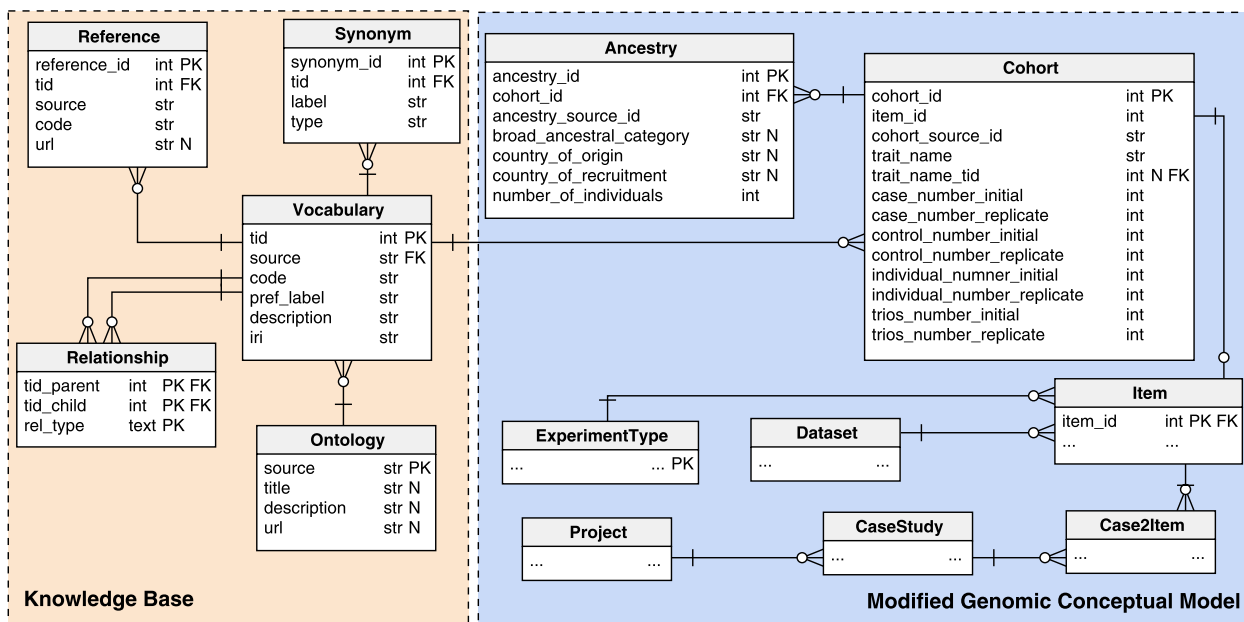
**Reference**

| | | |
|---|---|---|
| reference_id | int | PK |
| tid | int | FK |
| source | str | |
| code | str | |
| url | str | N |

**Synonym**

| | | |
|---|---|---|
| synonym_id | int | PK |
| tid | int | FK |
| label | str | |
| type | str | |

**Vocabulary**

| | | |
|---|---|---|
| tid | int | PK |
| source | str | FK |
| code | str | |
| pref_label | str | |
| description | str | |
| iri | str | |

**Relationship**

| | | |
|---|---|---|
| tid_parent | int | PK FK |
| tid_child | int | PK FK |
| rel_type | text | PK |

**Ontology**

| | | |
|---|---|---|
| source | str | PK |
| title | str | N |
| description | str | N |
| url | str | N |

Knowledge Base

**Ancestry**

| | | |
|---|---|---|
| ancestry_id | int | PK |
| cohort_id | int | FK |
| ancestry_source_id | str | |
| broad_ancestral_category | str | N |
| country_of_origin | str | N |
| country_of_recruitment | str | N |
| number_of_individuals | int | |

**Cohort**

| | | |
|---|---|---|
| cohort_id | int | PK |
| item_id | int | |
| cohort_source_id | str | |
| trait_name | str | |
| trait_name_tid | int | N FK |
| case_number_initial | int | |
| case_number_replicate | int | |
| control_number_initial | int | |
| control_number_replicate | int | |
| individual_numner_initial | int | |
| individual_number_replicate | int | |
| trios_number_initial | int | |
| trios_number_replicate | int | |

**Item**

| | |
|---|---|
| item_id | int PK FK |
| ... | ... |

**ExperimentType**

| | |
|---|---|
| ... | ... PK |

**Dataset**

| | |
|---|---|
| ... | ... |

**Project**

| | |
|---|---|
| ... | ... |

**CaseStudy**

| | |
|---|---|
| ... | ... |

**Case2Item**

| | |
|---|---|
| ... | ... |

Modified Genomic Conceptual Model